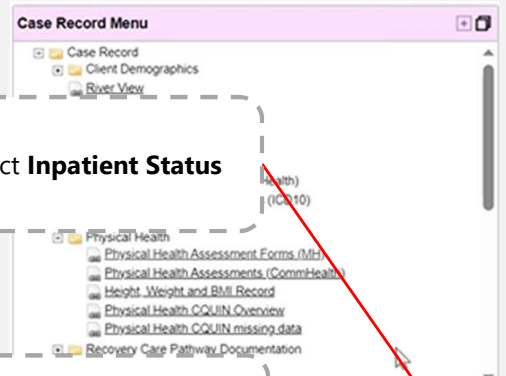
Case Record Menu

Case Record
Client Demographics
River View

ct **Inpatient Status**

alth)
(ICD10)

Physical Health
Physical Health Assessment Forms (MH)
Physical Health Assessments (CommHealth)
Height, Weight and BMI Record
Physical Health CQUIN Overview
Physical Health CQUIN missing data
Recovery Care Pathway Documentation